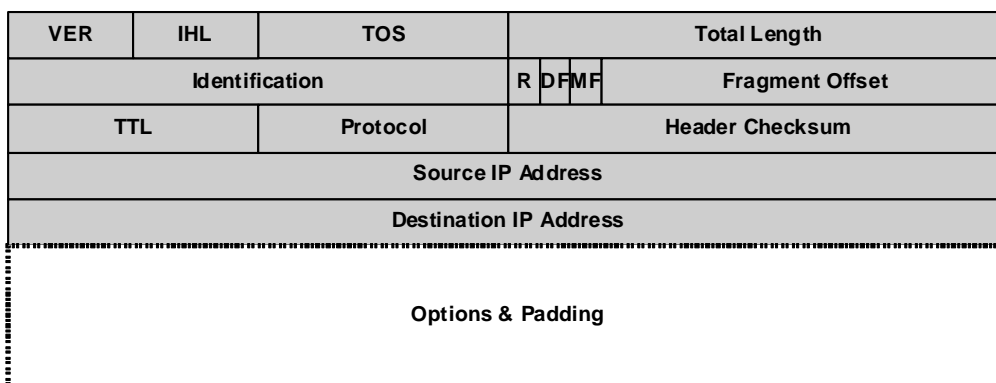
| VER | IHL | TOS | | | | Total Length |
|---|---|---|---|---|---|---|
| Identification | | | R | DF | MF | Fragment Offset |
| TTL | | Protocol | | | | Header Checksum |
| Source IP Address | | | | | | |
| Destination IP Address | | | | | | |

Options & Padding